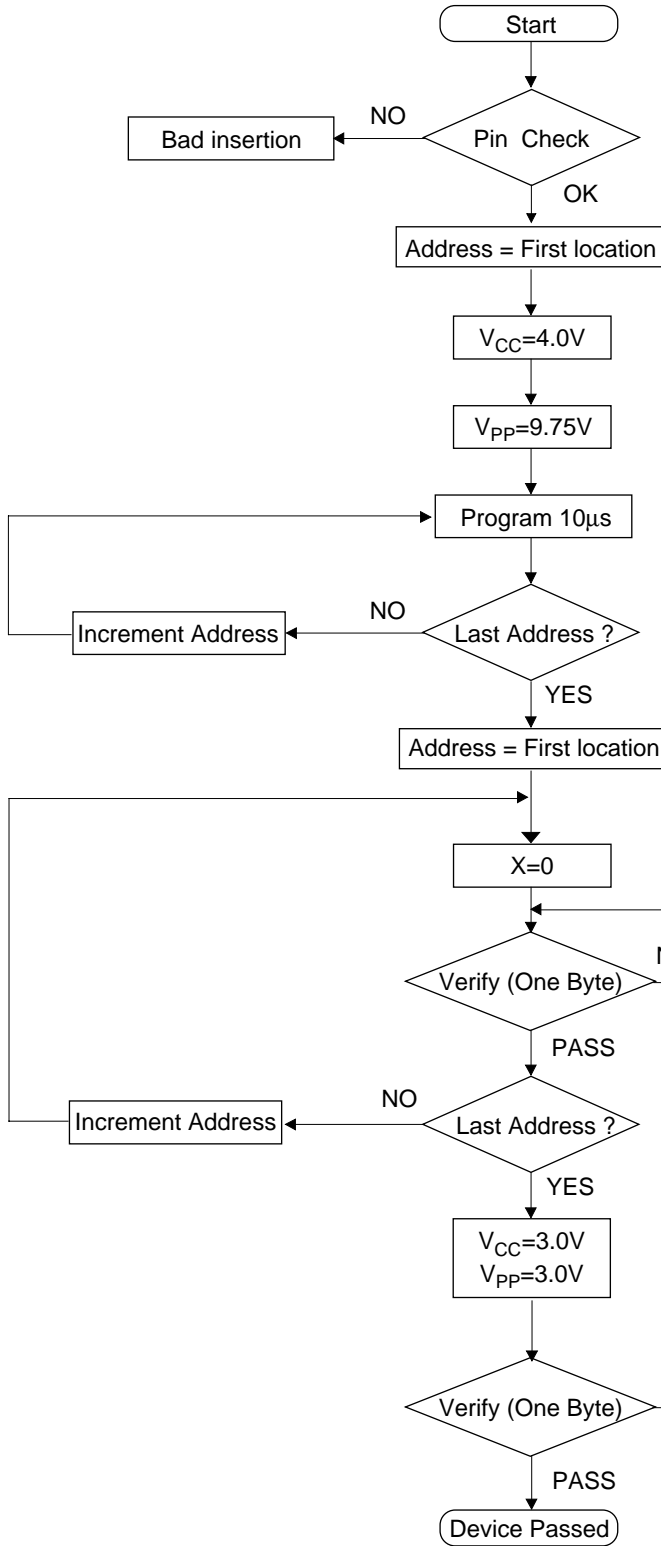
Start

NO

Bad insertion

Pin Check

OK

Address = First location

$V_{CC}$=4.0V

$V_{PP}$=9.75V

Program 10μs

NO

Increment Address

Last Address ?

YES

Address = First location

X=0

N

Verify (One Byte)

PASS

NO

Increment Address

Last Address ?

YES

$V_{CC}$=3.0V
$V_{PP}$=3.0V

Verify (One Byte)

PASS

Device Passed